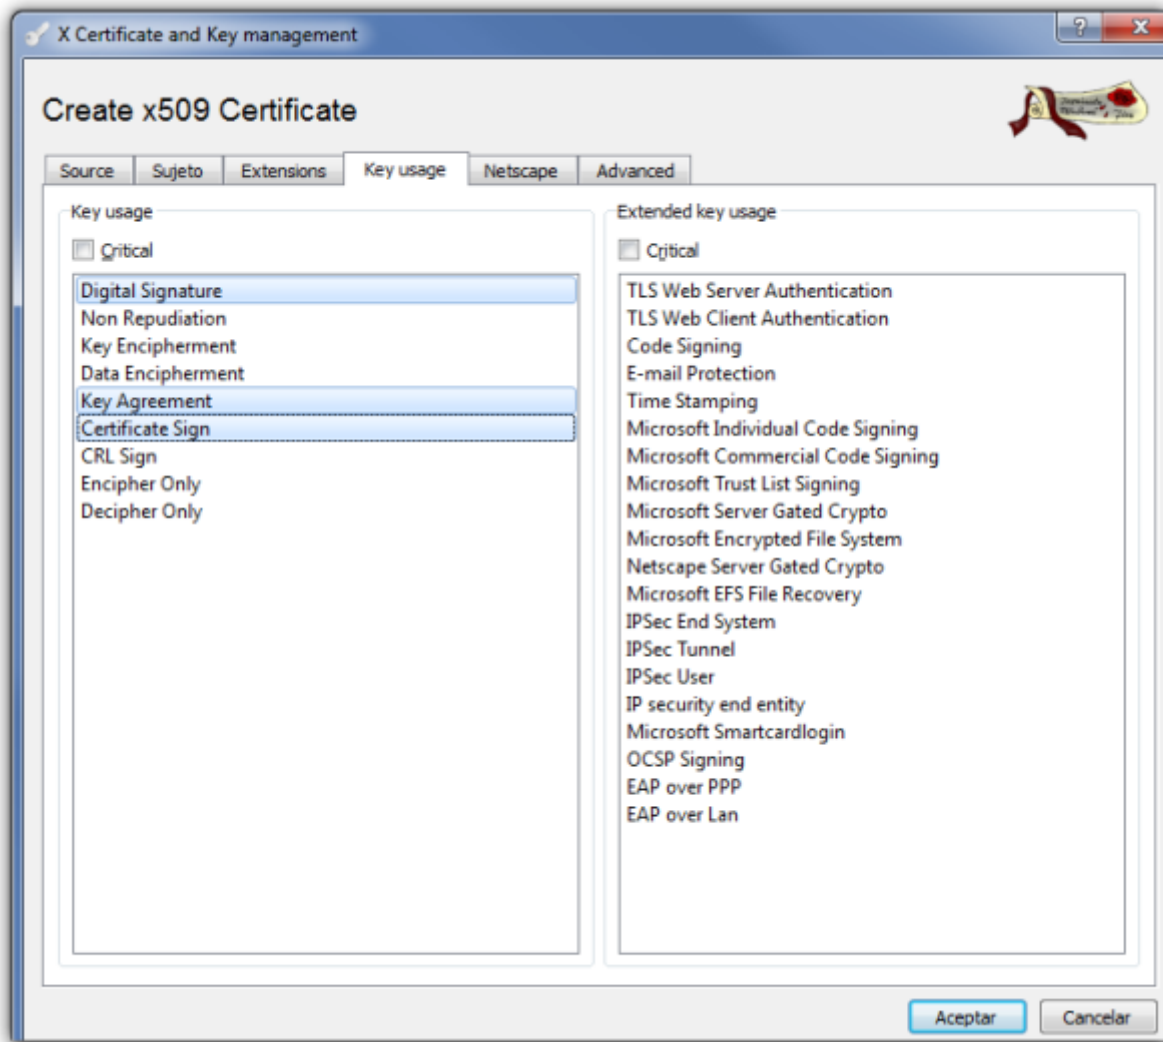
X Certificate and Key management

?
X

Create x509 Certificate

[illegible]

Source
Sujeto
Extensions
Key usage
Netscape
Advanced

Key usage

Critical

Digital Signature
Non Repudiation
Key Encipherment
Data Encipherment
Key Agreement
Certificate Sign
CRL Sign
Encipher Only
Decipher Only

Extended key usage

Critical

TLS Web Server Authentication
TLS Web Client Authentication
Code Signing
E-mail Protection
Time Stamping
Microsoft Individual Code Signing
Microsoft Commercial Code Signing
Microsoft Trust List Signing
Microsoft Server Gated Crypto
Microsoft Encrypted File System
Netscape Server Gated Crypto
Microsoft EFS File Recovery
IPSec End System
IPSec Tunnel
IPSec User
IP security end entity
Microsoft Smartcardlogin
OCSP Signing
EAP over PPP
EAP over Lan

Aceptar
Cancelar